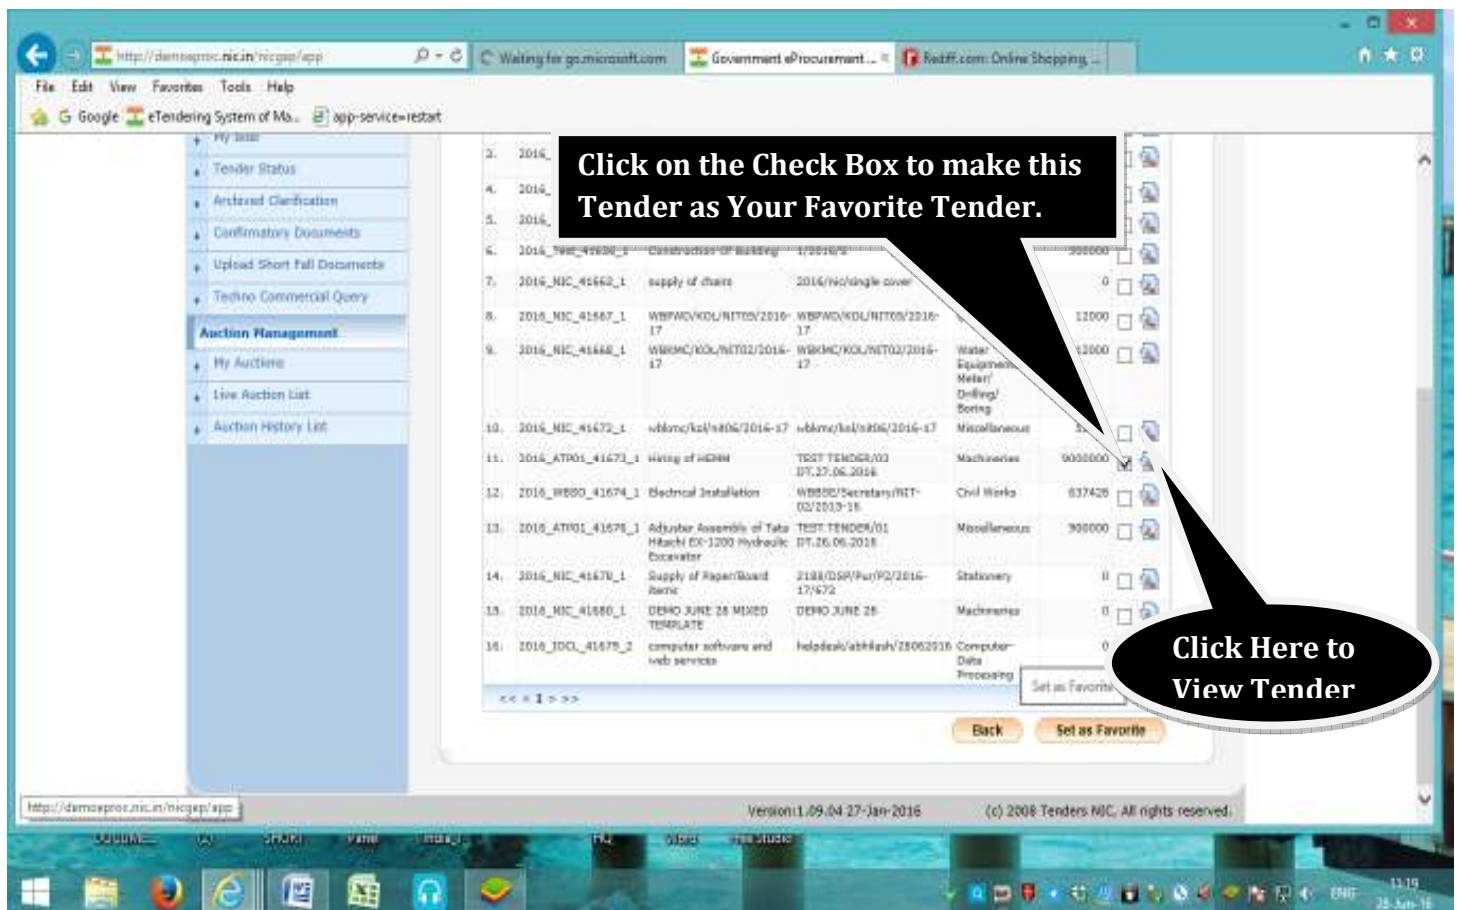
http://demoeproc.nic.in/nicgep/app
Waiting for go.microsoft.com
Government eProcurement ...
Rediff.com: Online Shopping ...

File Edit View Favorites Tools Help
Google eTendering System of Ma... app-service=restart

My Bids
Tender Status
Archived Clarification
Confirmatory Documents
Upload Short Fall Documents
Techno Commercial Query
Auction Management
My Auctions
Live Auction List
Auction History List

Click on the Check Box to make this Tender as Your Favorite Tender.

| | | | | | | |
|---|---|---|---|---|---|---|
| 3. | 2016_ | | | | | |
| 4. | 2016_ | | | | | |
| 5. | 2016_ | | | | | |
| 6. | 2016_Test_41650_1 | Construction of building | 1/2016/2 | | 500000 | |
| 7. | 2016_NIC_41662_1 | supply of chairs | 2016/nic/single cover | | 0 | |
| 8. | 2016_NIC_41667_1 | WBPWD/KOL/NIT05/2016-17 | WBPWD/KOL/NIT05/2016-17 | | 12000 | |
| 9. | 2016_NIC_41668_1 | WBKMC/KOL/NIT02/2016-17 | WBKMC/KOL/NIT02/2016-17 | Water Equipment Meter/ Drilling/ Boring | 12000 | |
| 10. | 2016_NIC_41672_1 | wbkmc/kol/nit06/2016-17 | wbkmc/kol/nit06/2016-17 | Miscellaneous | | |
| 11. | 2016_ATP01_41673_1 | Hiring of HEMM | TEST TENDER/03 DT.27.06.2016 | Machineries | 9000000 | |
| 12. | 2016_WBSD_41674_1 | Electrical Installation | WBSSE/Secretary/NIT-02/2015-16 | Civil Works | 637428 | |
| 13. | 2016_ATP01_41676_1 | Adjuster Assembly of Tata Hitachi EX-1200 Hydraulic Excavator | TEST TENDER/01 DT.28.06.2016 | Miscellaneous | 300000 | |
| 14. | 2016_NIC_41678_1 | Supply of Paper/Board items | 2188/DSP/Pur/P2/2016-17/672 | Stationery | 0 | |
| 15. | 2016_NIC_41680_1 | DEMO JUNE 28 MIXED TEMPLATE | DEMO JUNE 28 | Machineries | 0 | |
| 16. | 2016_IOCL_41675_2 | computer software and web services | helpdesk/abhilash/28062016 | Computer-Data Processing | 0 | |

Set as Favorite

<< < 1 > >>

Click Here to View Tender

Back Set as Favorite

http://demoeproc.nic.in/nicgep/app
Version:1.09.04 27-Jan-2016 (c) 2008 Tenders NIC, All rights reserved.

ENG 11:19 28-Jun-16